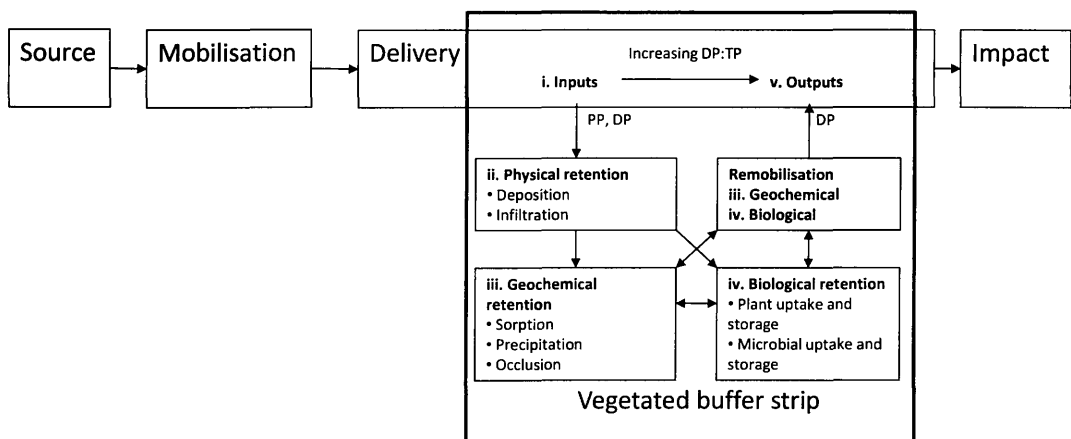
Source

Mobilisation

Delivery

Increasing DP:TP

i. Inputs

v. Outputs

Impact

PP, DP

DP

ii. Physical retention
• Deposition
• Infiltration

Remobilisation
iii. Geochemical
iv. Biological

iii. Geochemical retention
• Sorption
• Precipitation
• Occlusion

iv. Biological retention
• Plant uptake and storage
• Microbial uptake and storage

Vegetated buffer strip